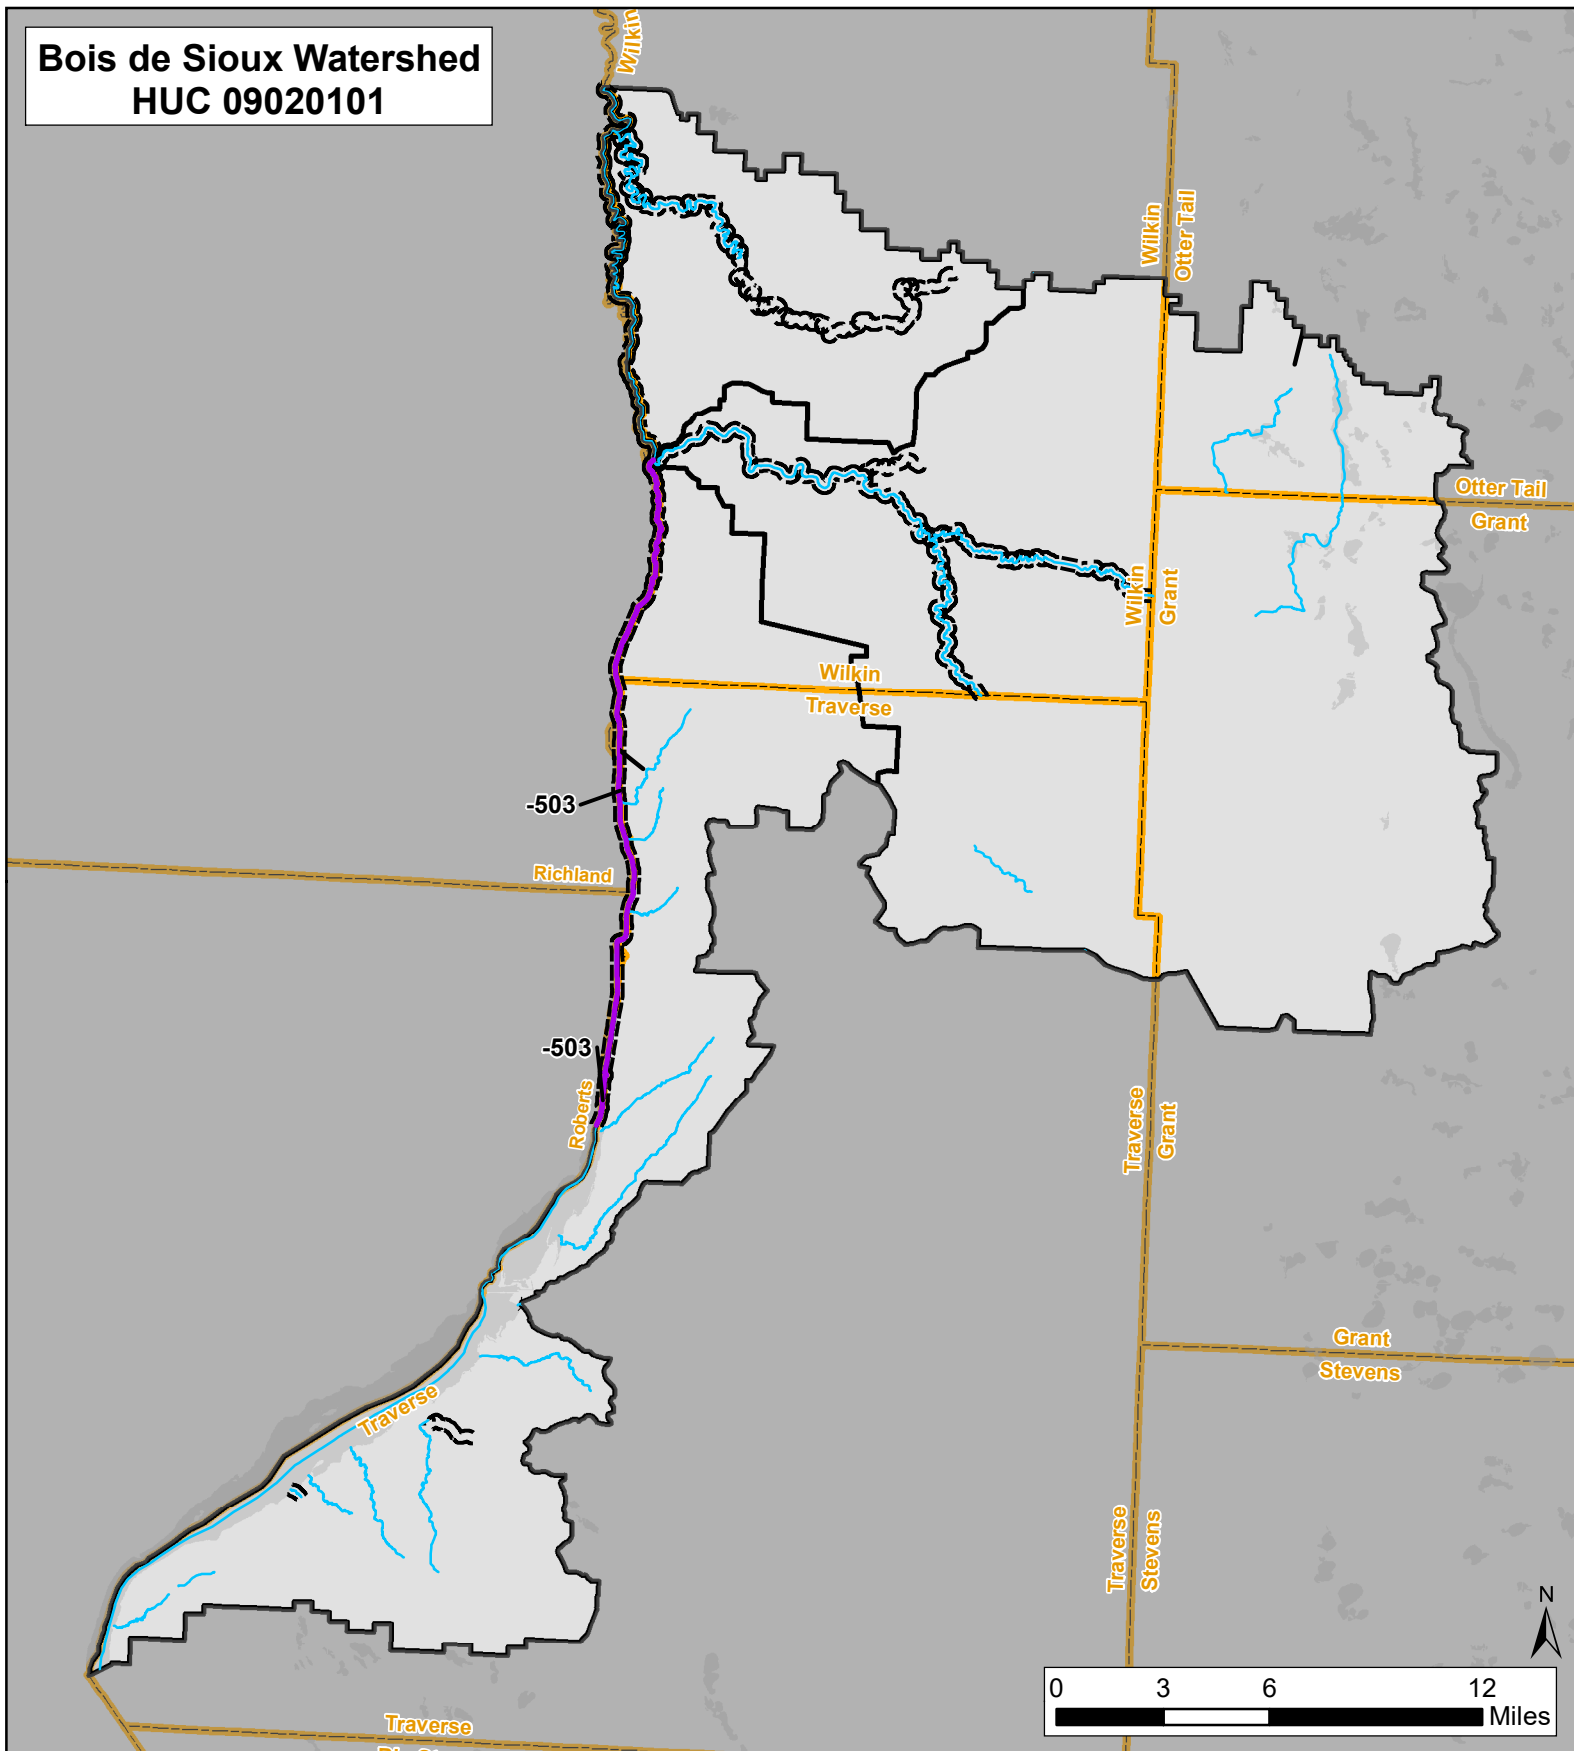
Bois de Sioux Watershed
HUC 09020101

Wilkin

Wilkin
Otter Tail

Otter Tail
Grant

Wilkin
Grant

Wilkin
Traverse

-503

Richland

-503

Roberts

Traverse
Grant

Grant
Stevens

Traverse

Traverse
Stevens

N

0 3 6 12
Miles

Traverse
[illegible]